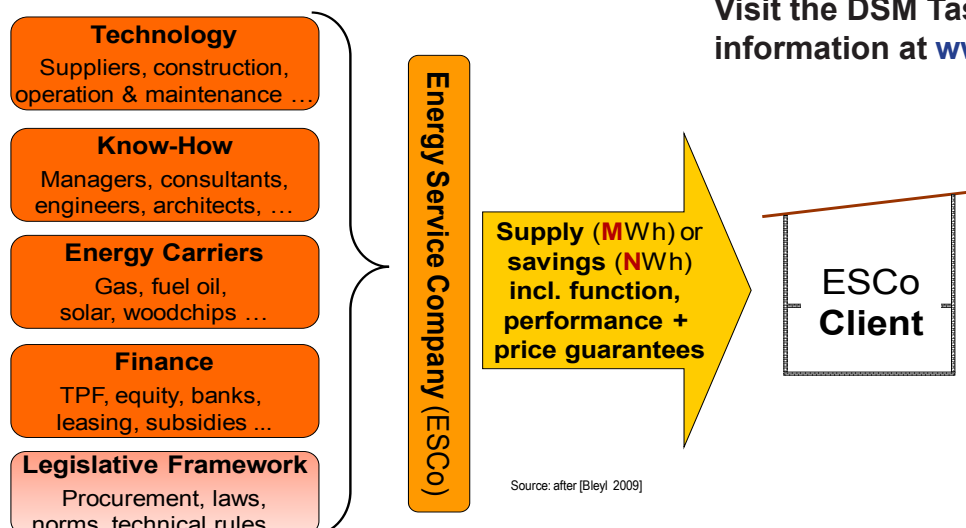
Visit the DSM Tas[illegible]
information at w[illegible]

Technology
Suppliers, construction, operation & maintenance …

Know-How
Managers, consultants, engineers, architects, …

Energy Carriers
Gas, fuel oil, solar, woodchips …

Finance
TPF, equity, banks, leasing, subsidies ...

Legislative Framework
Procurement, laws, norms, technical rules

Energy Service Company (ESCo)

Supply (MWh) or savings (NWh) incl. function, performance + price guarantees

ESCo
Client

Source: after [Bleyl 2009]